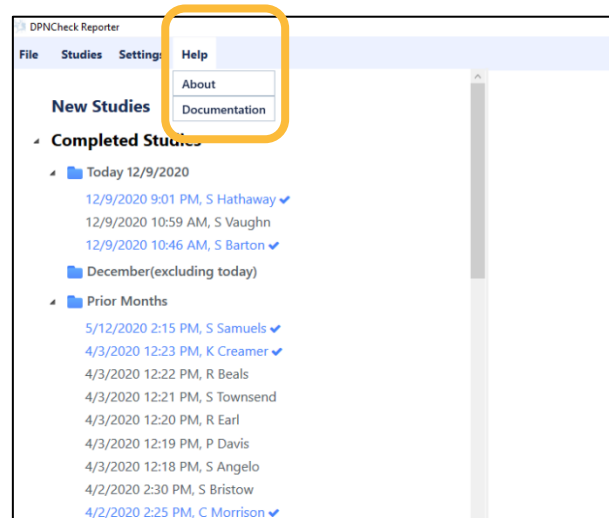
DPNCheck Reporter

File Studies Settings Help

About
Documentation

New Studies
Completed Studies
Today 12/9/2020
12/9/2020 9:01 PM, S Hathaway
12/9/2020 10:59 AM, S Vaughn
12/9/2020 10:46 AM, S Barton
December(excluding today)
Prior Months
5/12/2020 2:15 PM, S Samuels
4/3/2020 12:23 PM, K Creamer
4/3/2020 12:22 PM, R Beals
4/3/2020 12:21 PM, S Townsend
4/3/2020 12:20 PM, R Earl
4/3/2020 12:19 PM, P Davis
4/3/2020 12:18 PM, S Angelo
4/2/2020 2:30 PM, S Bristow
4/2/2020 2:25 PM, C Morrison